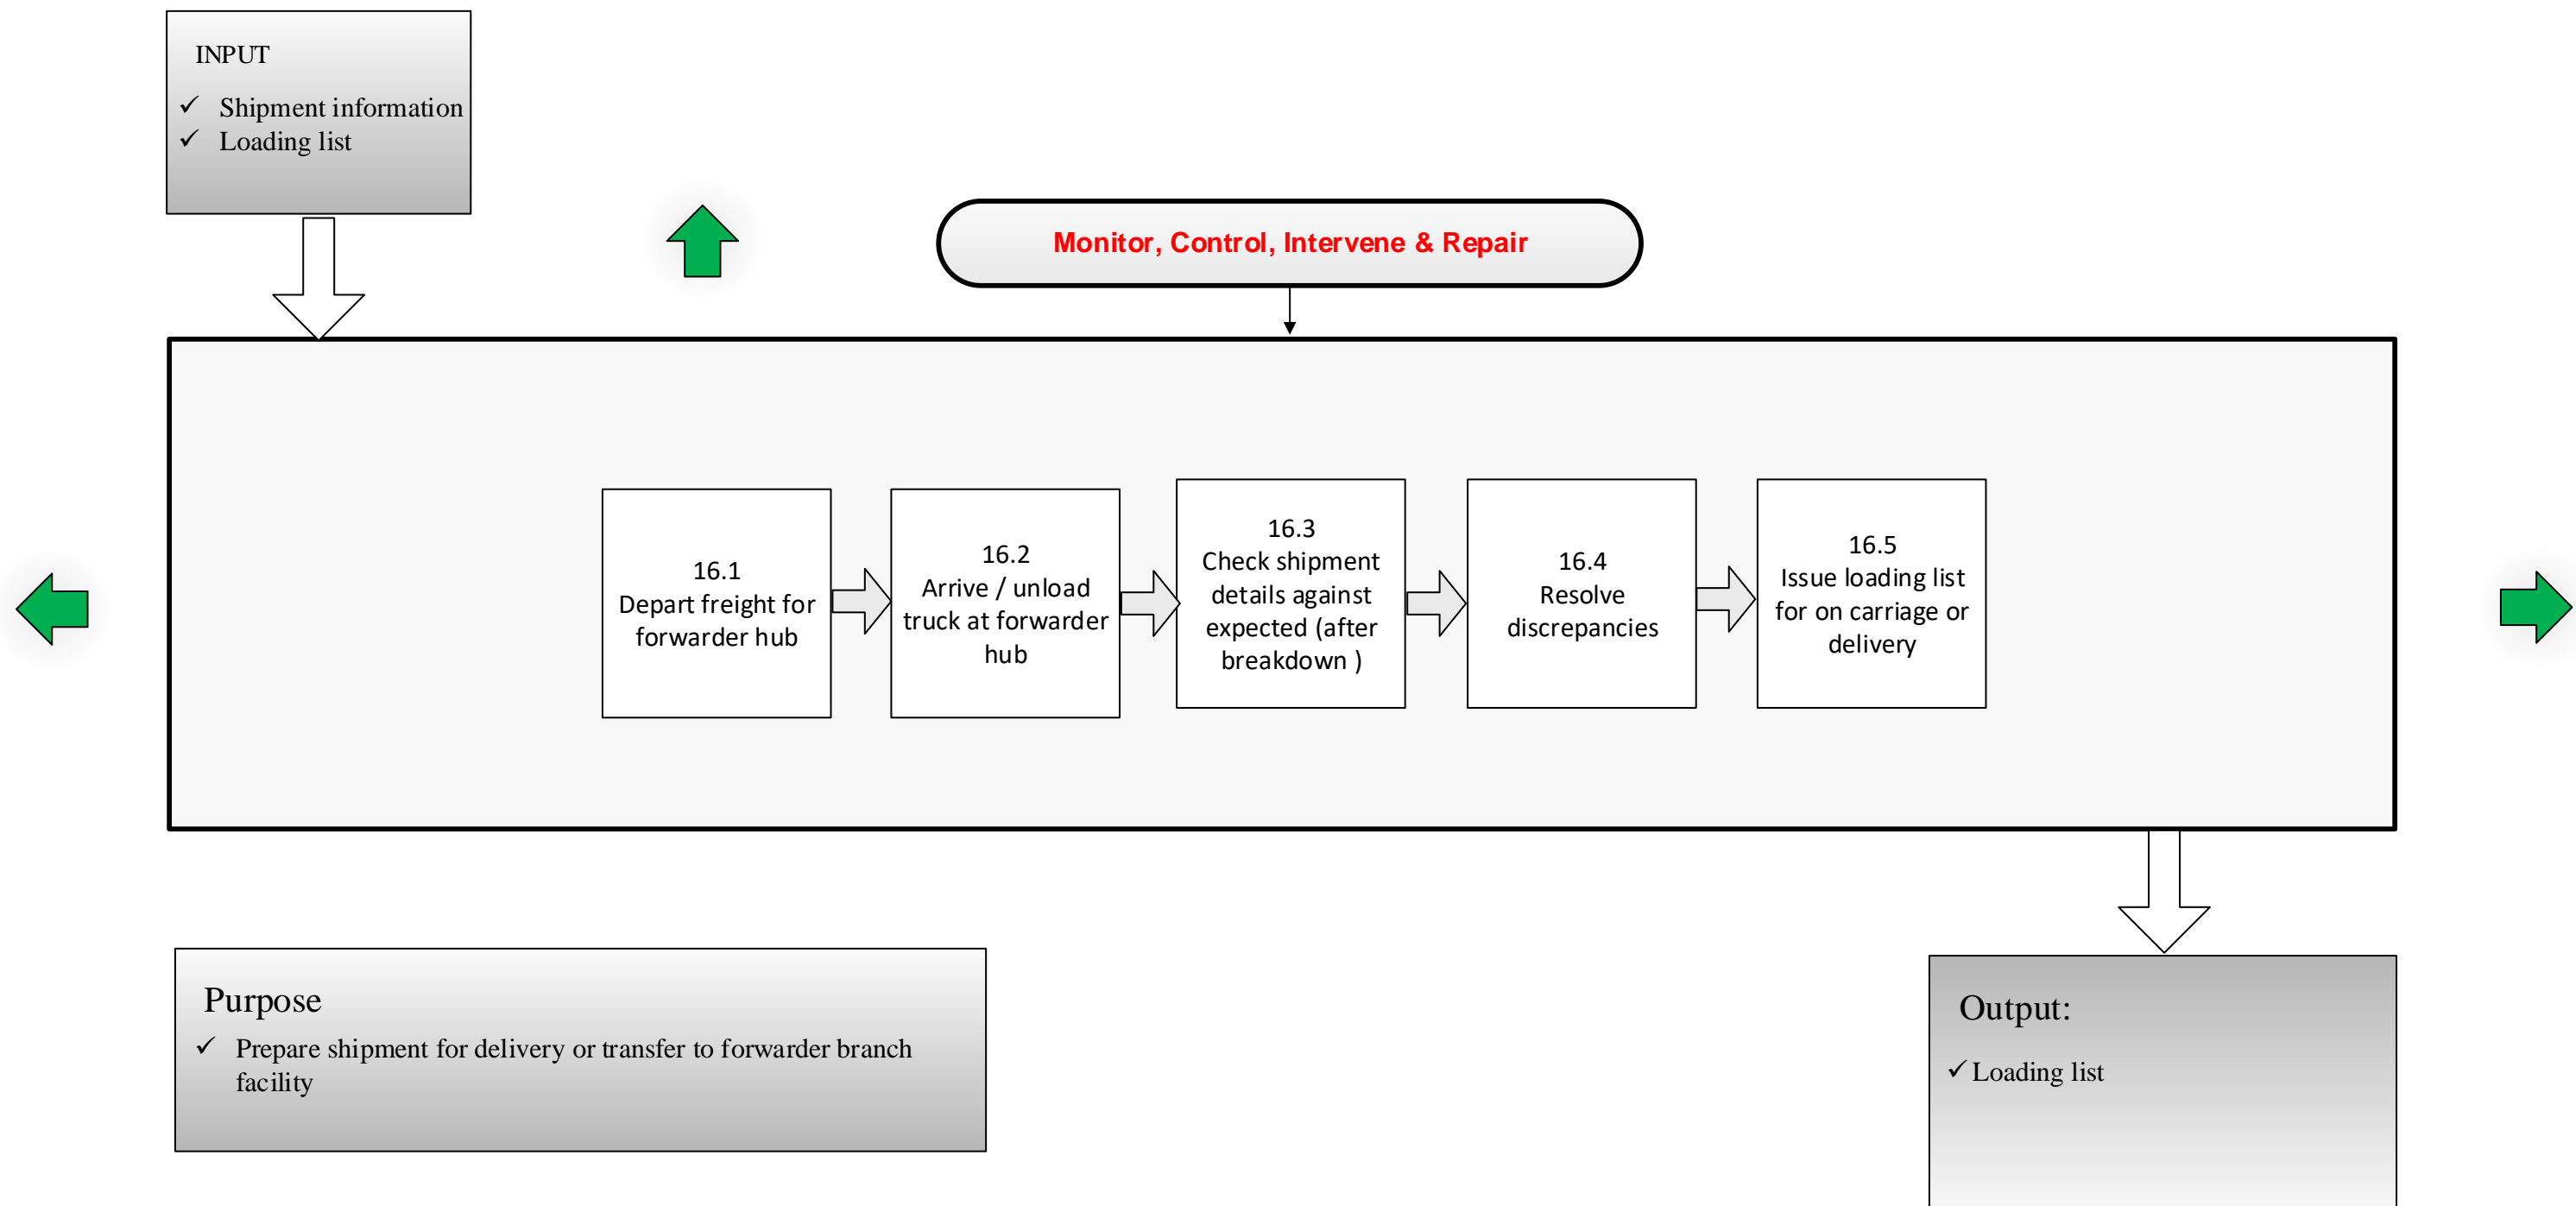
INPUT

✓ Shipment information
✓ Loading list

Monitor, Control, Intervene & Repair

16.1
Depart freight for forwarder hub

16.2
Arrive / unload truck at forwarder hub

16.3
Check shipment details against expected (after breakdown )

16.4
Resolve discrepancies

16.5
Issue loading list for on carriage or delivery

Purpose

✓ Prepare shipment for delivery or transfer to forwarder branch facility

Output:

✓ Loading list